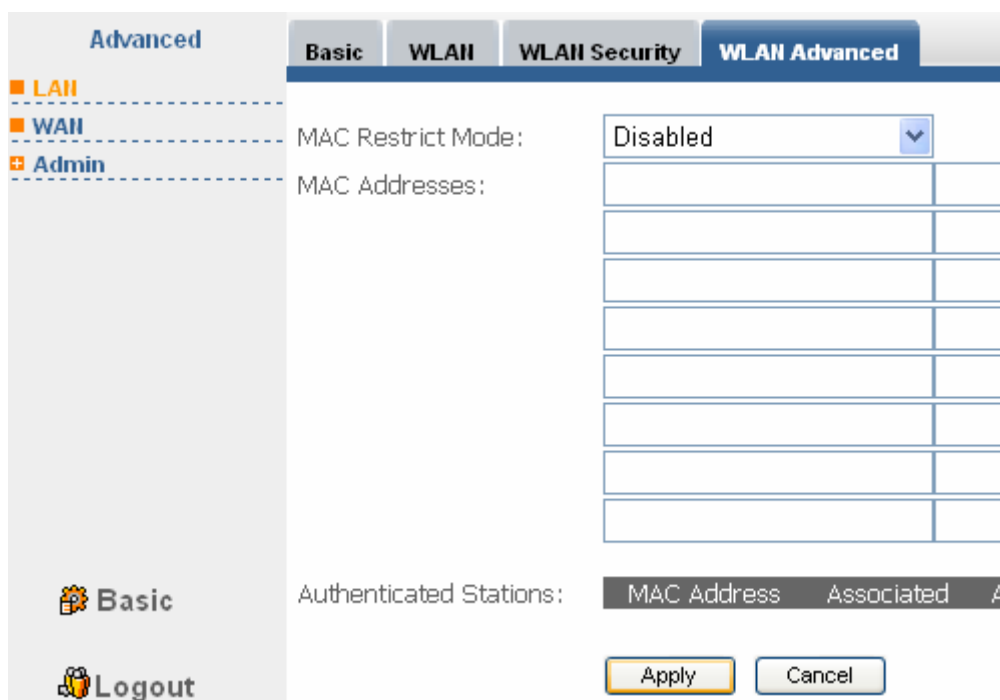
Advanced

LAN

WAN

Admin

Basic

WLAN

WLAN Security

WLAN Advanced

MAC Restrict Mode:

Disabled

MAC Addresses:

Authenticated Stations:

| MAC Address | Associated | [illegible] |
|---|---|---|

Basic

Logout

Apply

Cancel